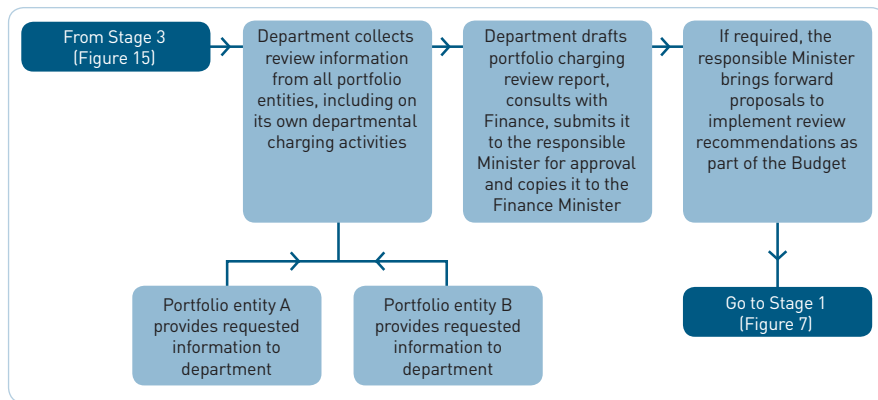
From Stage 3 (Figure 15)

Department collects review information from all portfolio entities, including on its own departmental charging activities

Department drafts portfolio charging review report, consults with Finance, submits it to the responsible Minister for approval and copies it to the Finance Minister

If required, the responsible Minister brings forward proposals to implement review recommendations as part of the Budget

Portfolio entity A provides requested information to department

Portfolio entity B provides requested information to department

Go to Stage 1 (Figure 7)